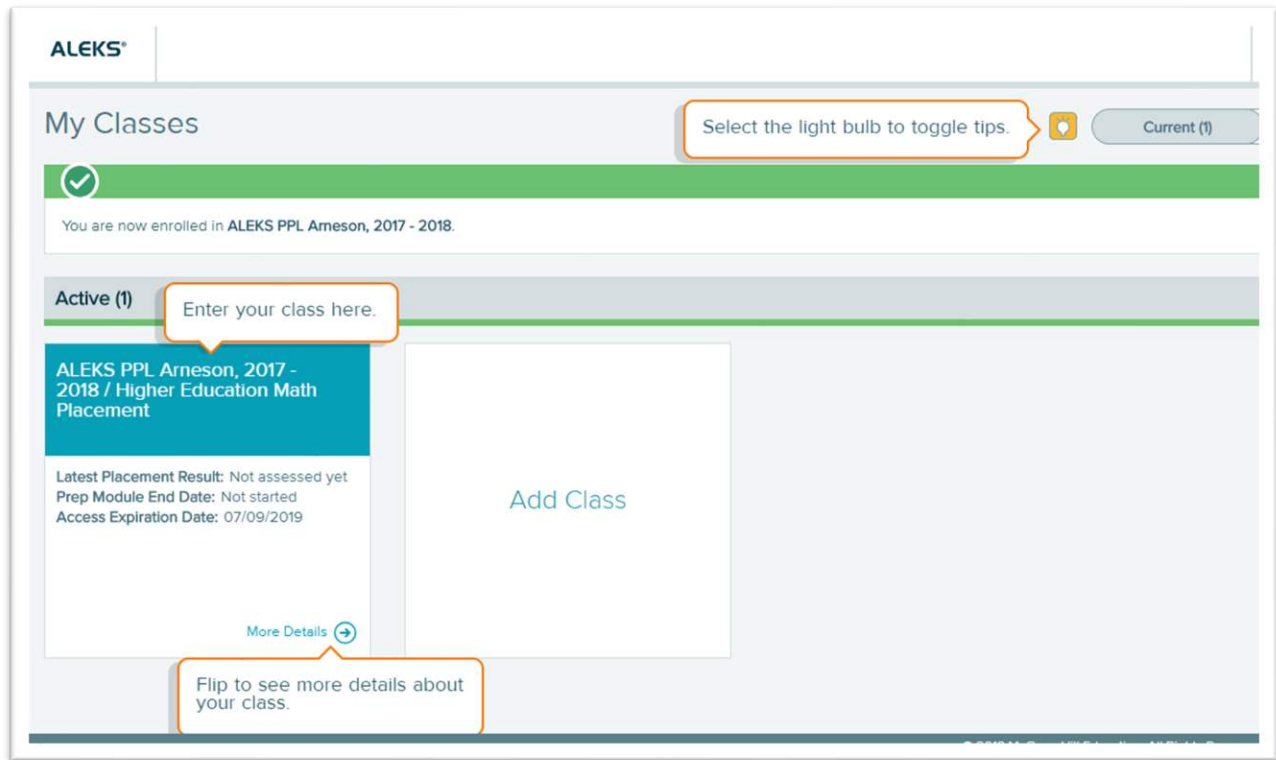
ALEKS®

My Classes

Select the light bulb to toggle tips.

Current (1)

You are now enrolled in ALEKS PPL Arneson, 2017 - 2018.

Active (1)

Enter your class here.

ALEKS PPL Arneson, 2017 - 2018 / Higher Education Math Placement

Latest Placement Result: Not assessed yet
Prep Module End Date: Not started
Access Expiration Date: 07/09/2019

More Details

Add Class

Flip to see more details about your class.

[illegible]